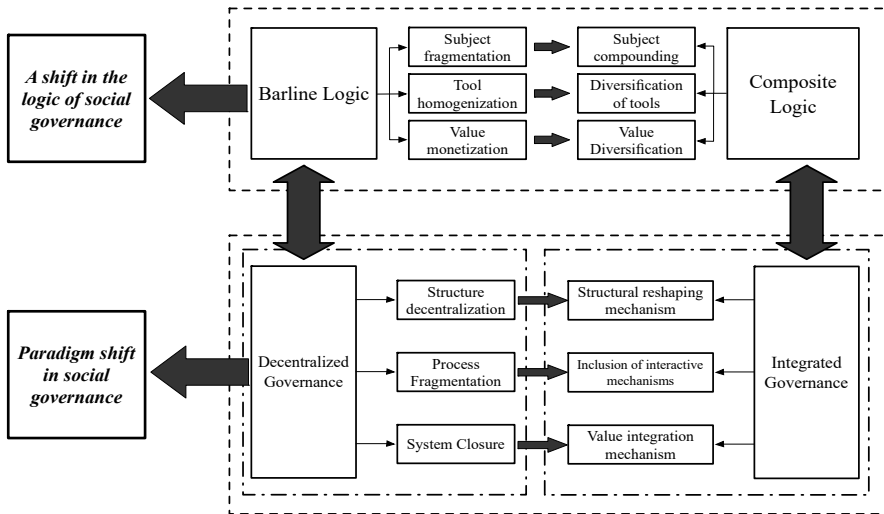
A shift in the logic of social governance

Barline Logic

Subject fragmentation

Tool homogenization

Value monetization

Subject compounding

Diversification of tools

Value Diversification

Composite Logic

Paradigm shift in social governance

Decentralized Governance

Structure decentralization

Process Fragmentation

System Closure

Structural reshaping mechanism

Inclusion of interactive mechanisms

Value integration mechanism

Integrated Governance